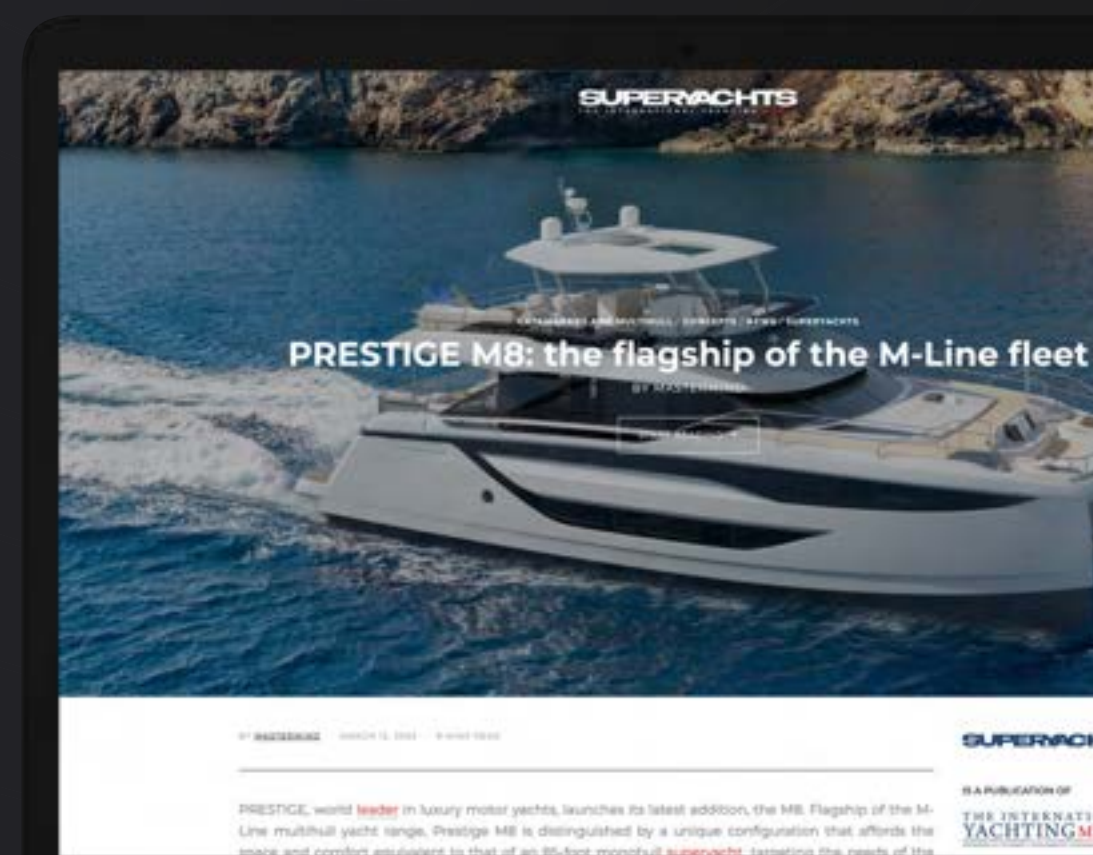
SUPERYACHTS

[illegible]

PRESTIGE M8: the flagship of the M-Line fleet

BY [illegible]

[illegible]

BY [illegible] · MARCH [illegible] · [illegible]

SUPERYACH

IS A PUBLICATION OF

THE INTERNATI
YACHTING M

PRESTIGE, world leader in luxury motor yachts, launches its latest addition, the M8. Flagship of the M-Line multihull yacht range, Prestige M8 is distinguished by a unique configuration that affords the space and comfort equivalent to that of an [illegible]-foot monohull superyacht, targeting the needs of the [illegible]